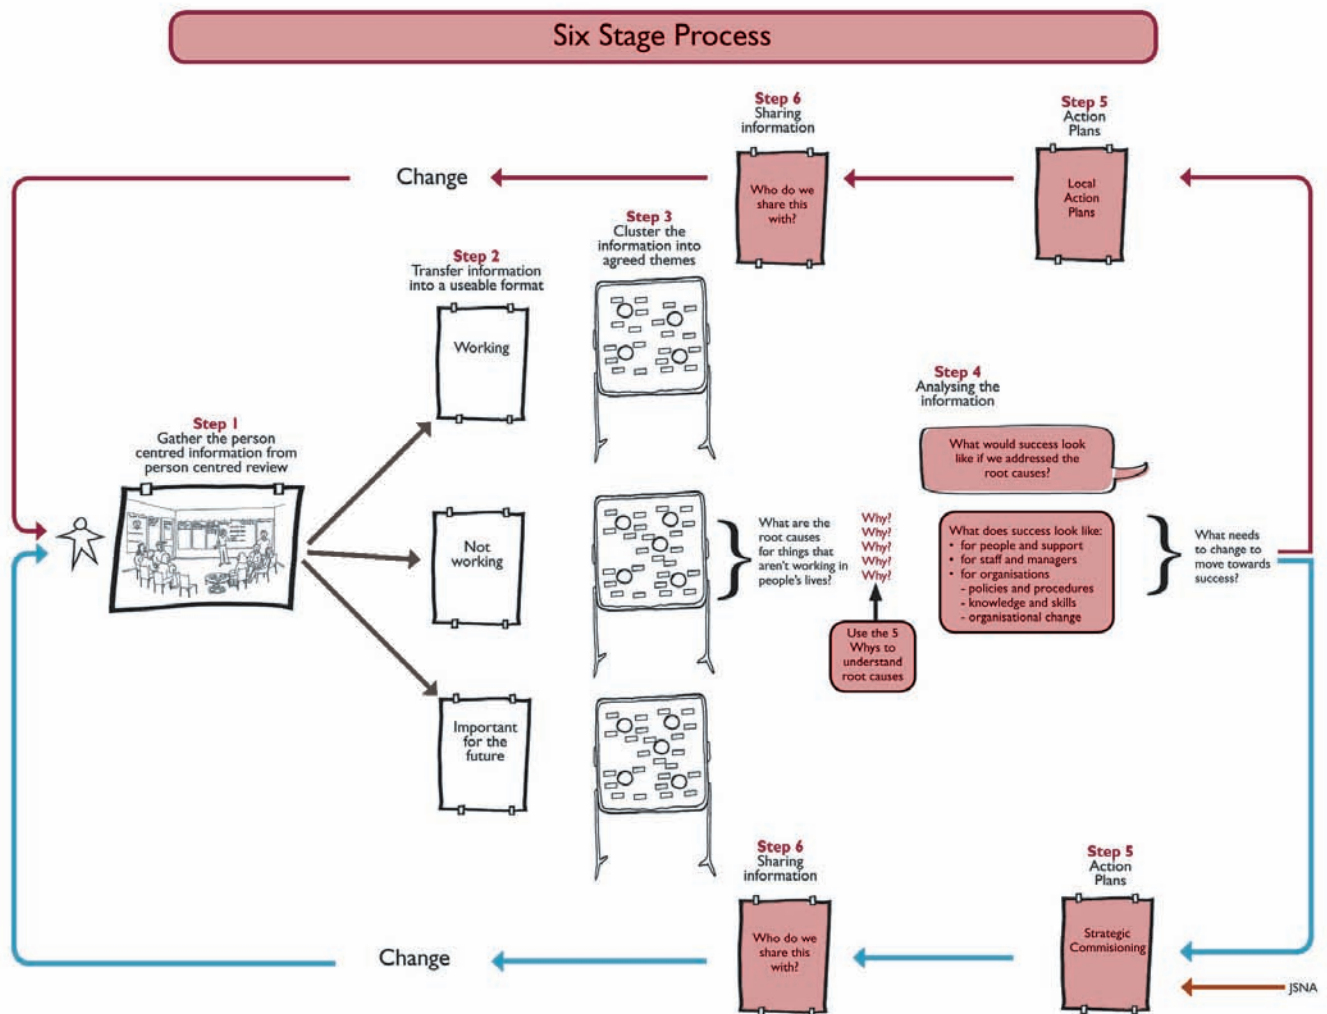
Six Stage Process

Step 6
Sharing information

Step 5
Action Plans

Change

Who do we share this with?

Local Action Plans

Step 3
Cluster the information into agreed themes

Step 2
Transfer information into a useable format

Working

Step 4
Analysing the information

Step 1
Gather the person centred information from person centred review

What would success look like if we addressed the root causes?

Not working

What are the root causes for things that aren't working in people's lives?

Why?
Why?
Why?
Why?
Why?

What does success look like:
• for people and support
• for staff and managers
• for organisations
- policies and procedures
- knowledge and skills
- organisational change

What needs to change to move towards success?

Use the 5 Whys to understand root causes

Important for the future

Step 6
Sharing information

Step 5
Action Plans

Change

Who do we share this with?

Strategic Commisioning

JSNA